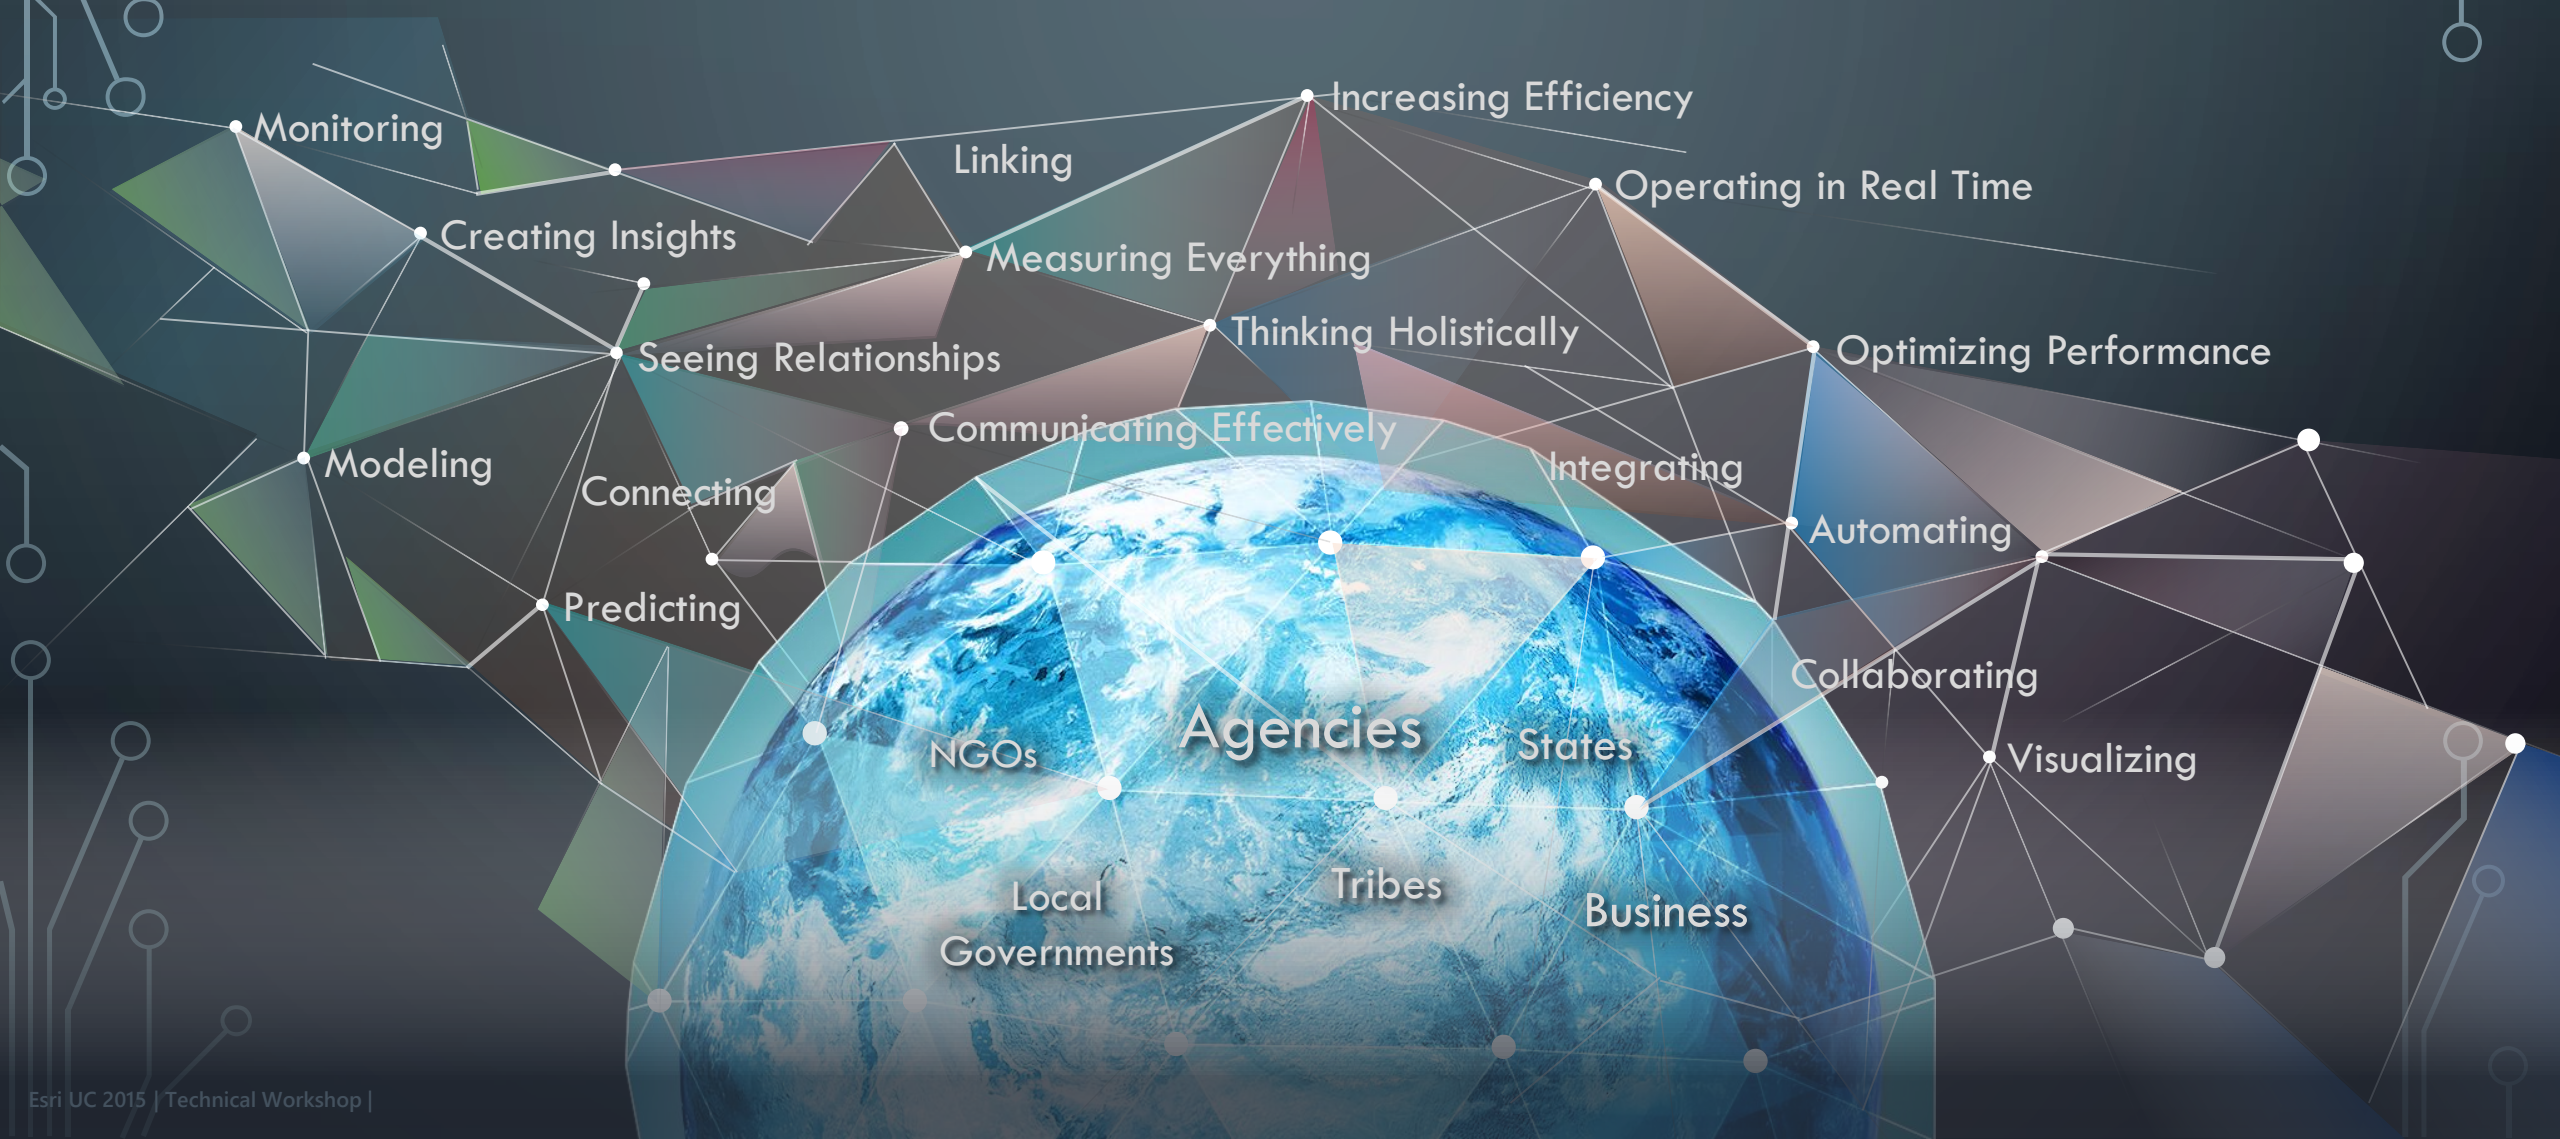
Monitoring

Linking

Increasing Efficiency

Operating in Real Time

Creating Insights

Measuring Everything

Thinking Holistically

Seeing Relationships

Optimizing Performance

Communicating Effectively

Modeling

Connecting

Integrating

Automating

Predicting

Collaborating

Agencies

NGOs

States

Visualizing

Local Governments

Tribes

Business

Esri UC 2015 | Technical Workshop |